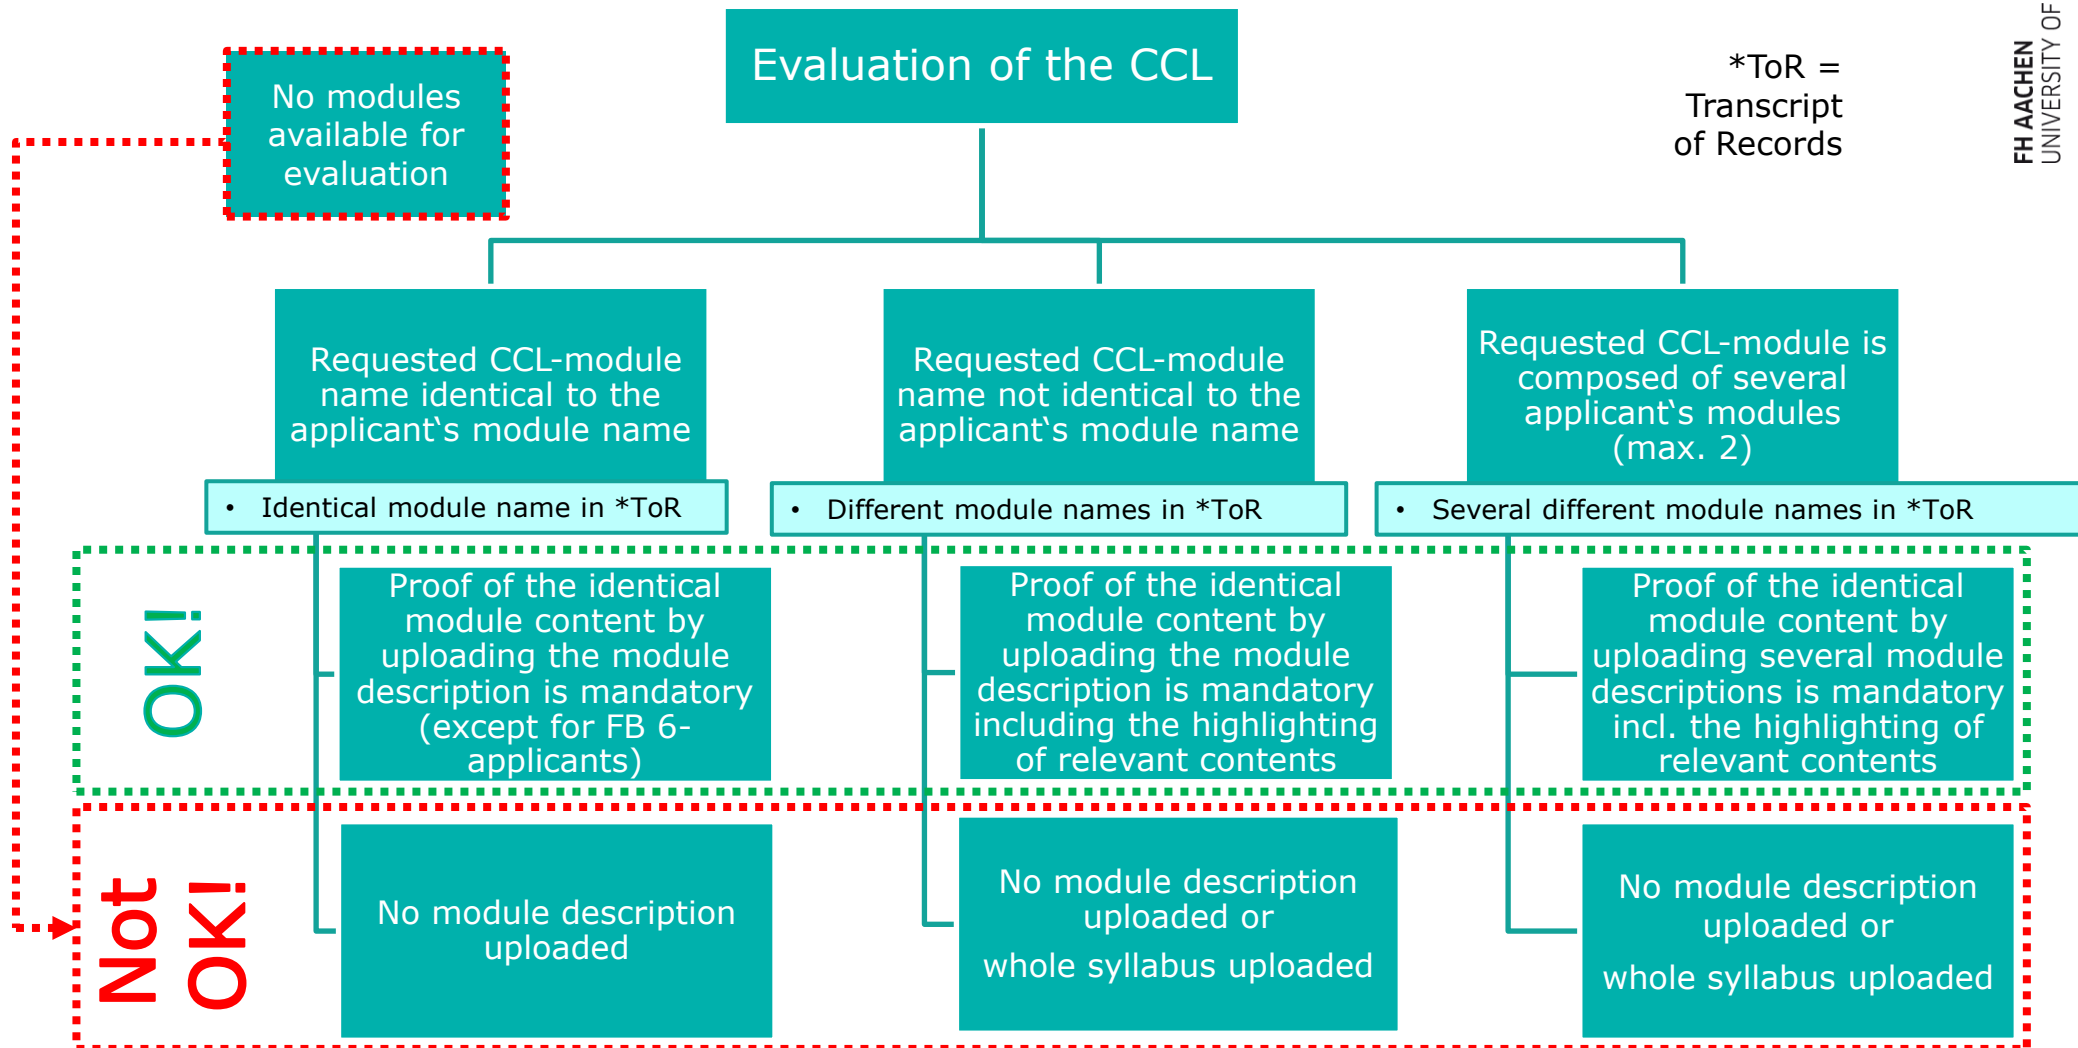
Evaluation of the CCL

No modules available for evaluation

*ToR = Transcript of Records

FH AACHEN UNIVERSITY OF

Requested CCL-module name identical to the applicant`s module name

• Identical module name in *ToR

Requested CCL-module name not identical to the applicant`s module name

• Different module names in *ToR

Requested CCL-module is composed of several applicant`s modules (max. 2)

• Several different module names in *ToR

OK!

Proof of the identical module content by uploading the module description is mandatory (except for FB 6-applicants)

Proof of the identical module content by uploading the module description is mandatory including the highlighting of relevant contents

Proof of the identical module content by uploading several module descriptions is mandatory incl. the highlighting of relevant contents

Not OK!

No module description uploaded

No module description uploaded or whole syllabus uploaded

No module description uploaded or whole syllabus uploaded